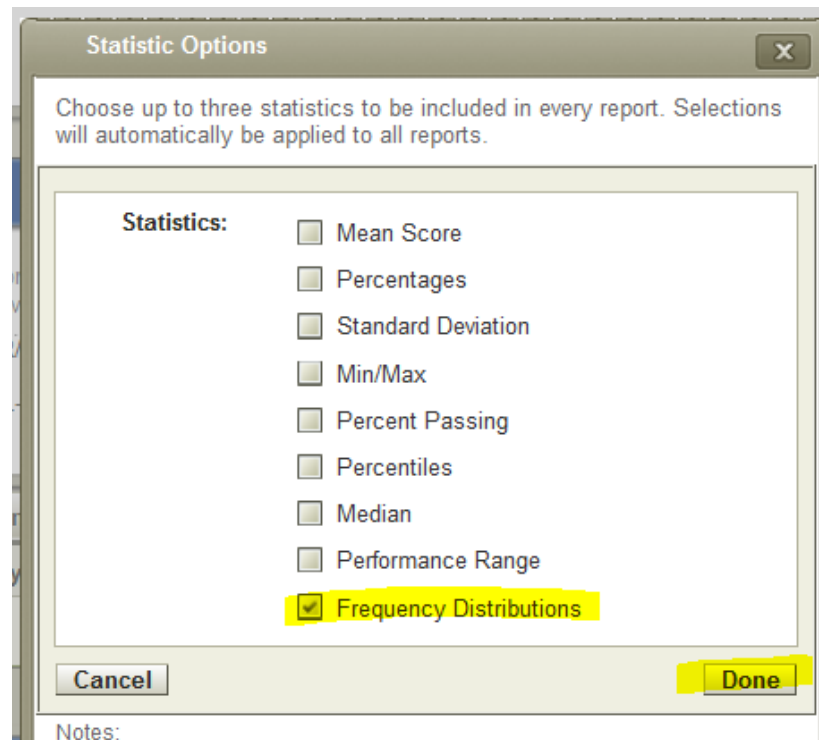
Statistic Options

X

Choose up to three statistics to be included in every report. Selections will automatically be applied to all reports.

Statistics:

Mean Score

Percentages

Standard Deviation

Min/Max

Percent Passing

Percentiles

Median

Performance Range

Frequency Distributions

Cancel

Done

Notes: